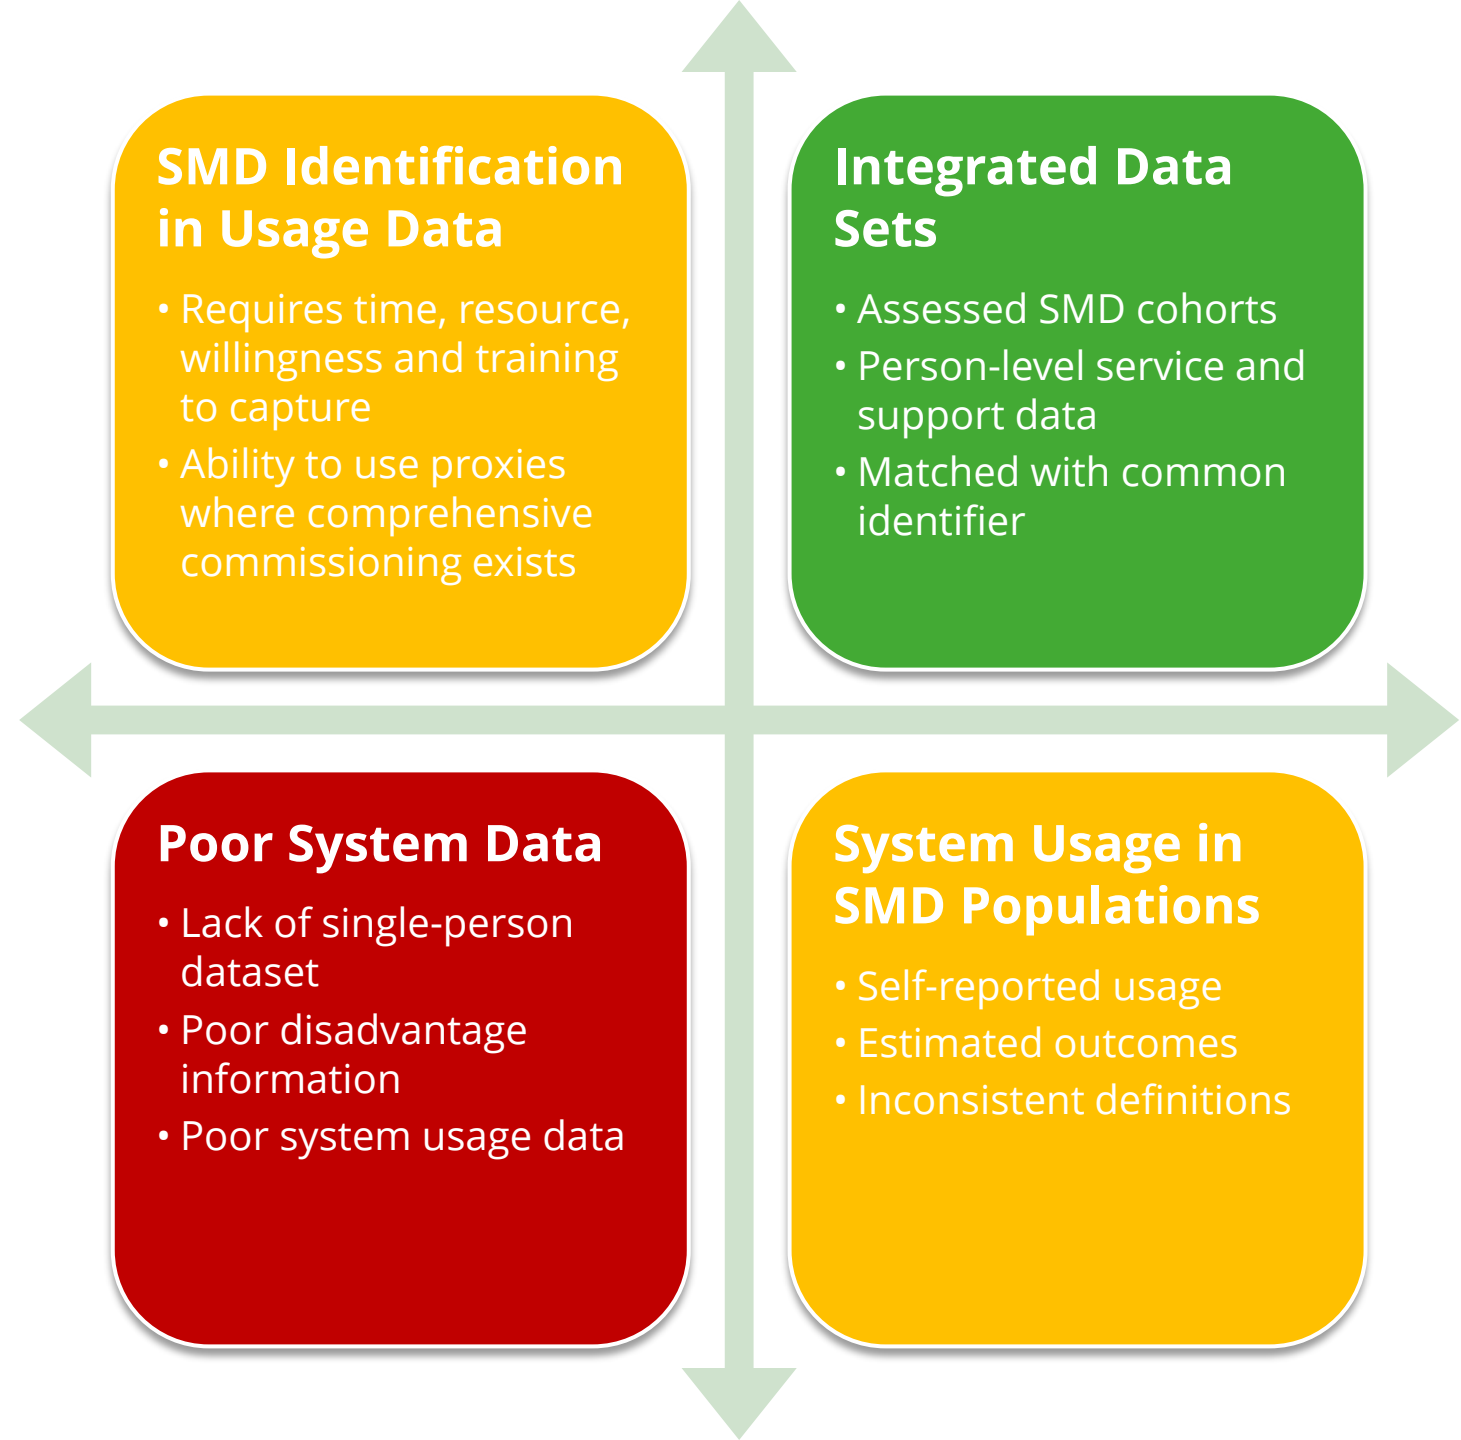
SMD Identification in Usage Data

• Requires time, resource, willingness and training to capture
• Ability to use proxies where comprehensive commissioning exists

Integrated Data Sets

• Assessed SMD cohorts
• Person-level service and support data
• Matched with common identifier

Poor System Data

• Lack of single-person dataset
• Poor disadvantage information
• Poor system usage data

System Usage in SMD Populations

• Self-reported usage
• Estimated outcomes
• Inconsistent definitions